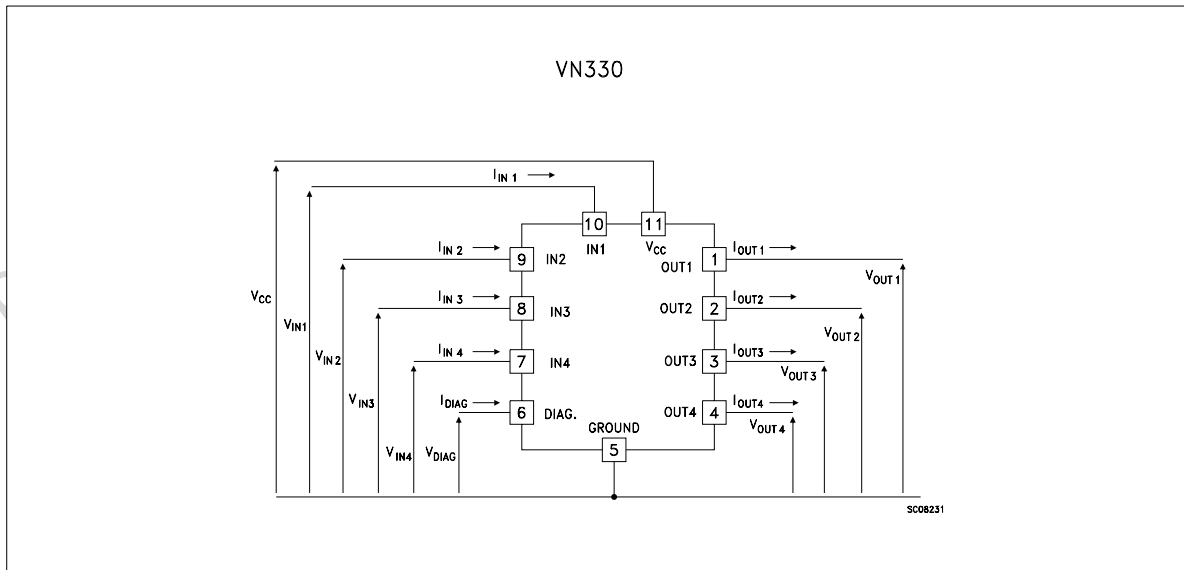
VN330

$I_{IN\ 1}$

10 IN1

11 $V_{CC}$

$I_{IN\ 2}$ 9 IN2

$I_{IN\ 3}$ 8 IN3

$I_{IN\ 4}$ 7 IN4

$I_{DIAG}$ 6 DIAG.

GROUND 5

OUT1 1 $I_{OUT\ 1}$

OUT2 2 $I_{OUT2}$

OUT3 3 $I_{OUT3}$

OUT4 4 $I_{OUT4}$

$V_{CC}$

$V_{IN1}$

$V_{IN\ 2}$

$V_{IN3}$

$V_{IN4}$

$V_{DIAG}$

$V_{OUT\ 1}$

$V_{OUT\ 2}$

$V_{OUT\ 3}$

$V_{OUT\ 4}$

SC08231